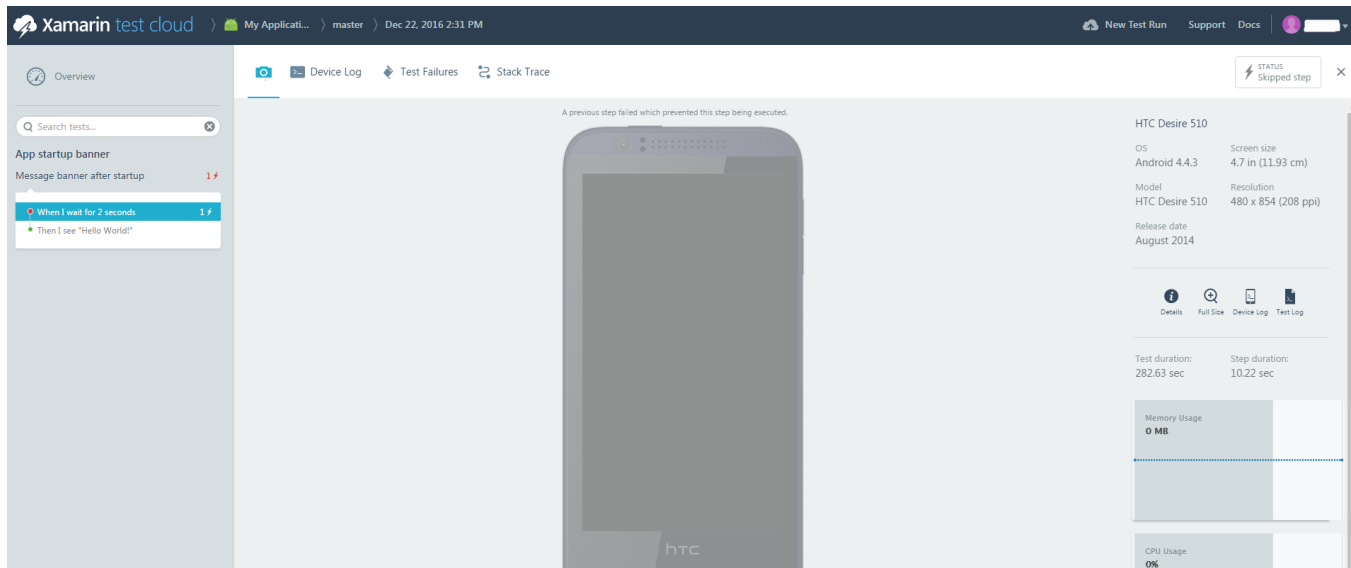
Xamarin test cloud 〉 My Applicati... 〉 master 〉 Dec 22, 2016 2:31 PM

New Test Run Support Docs

Overview

Search tests...

App startup banner

Message banner after startup 1

When I wait for 2 seconds 1

Then I see "Hello World!"

Device Log Test Failures Stack Trace

STATUS
Skipped step

A previous step failed which prevented this step being executed.

htc

HTC Desire 510

OS
Android 4.4.3

Screen size
4.7 in (11.93 cm)

Model
HTC Desire 510

Resolution
480 x 854 (208 ppi)

Release date
August 2014

Details Full Size Device Log Test Log

Test duration:
282.63 sec

Step duration:
10.22 sec

Memory Usage
0 MB

CPU Usage
0%